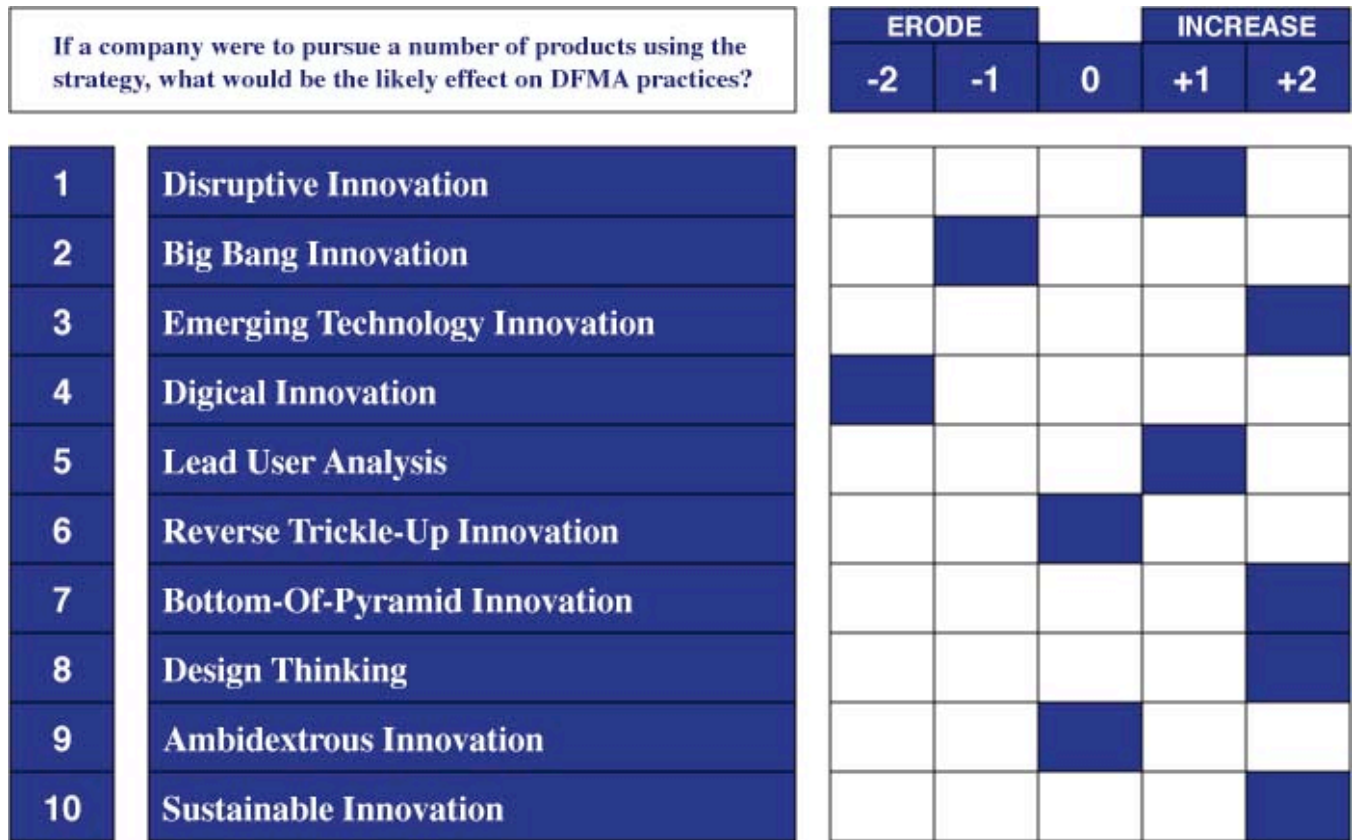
If a company were to pursue a number of products using the strategy, what would be the likely effect on DFMA practices?

| ERODE | | | INCREASE | |
|---|---|---|---|---|
| -2 | -1 | 0 | +1 | +2 |

1 Disruptive Innovation
2 Big Bang Innovation
3 Emerging Technology Innovation
4 Digical Innovation
5 Lead User Analysis
6 Reverse Trickle-Up Innovation
7 Bottom-Of-Pyramid Innovation
8 Design Thinking
9 Ambidextrous Innovation
10 Sustainable Innovation